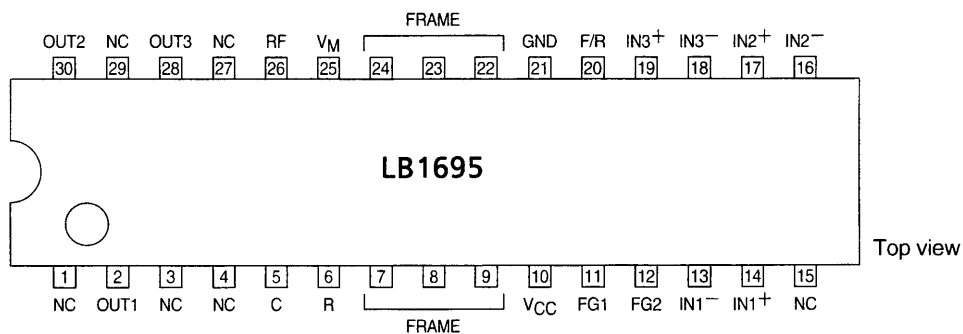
FRAME

OUT2 NC OUT3 NC RF $V_M$ GND F/R IN3$^+$ IN3$^-$ IN2$^+$ IN2$^-$

30 29 28 27 26 25 24 23 22 21 20 19 18 17 16

LB1695

Top view

1 2 3 4 5 6 7 8 9 10 11 12 13 14 15

NC OUT1 NC NC C R $V_{CC}$ FG1 FG2 IN1$^-$ IN1$^+$ NC

FRAME